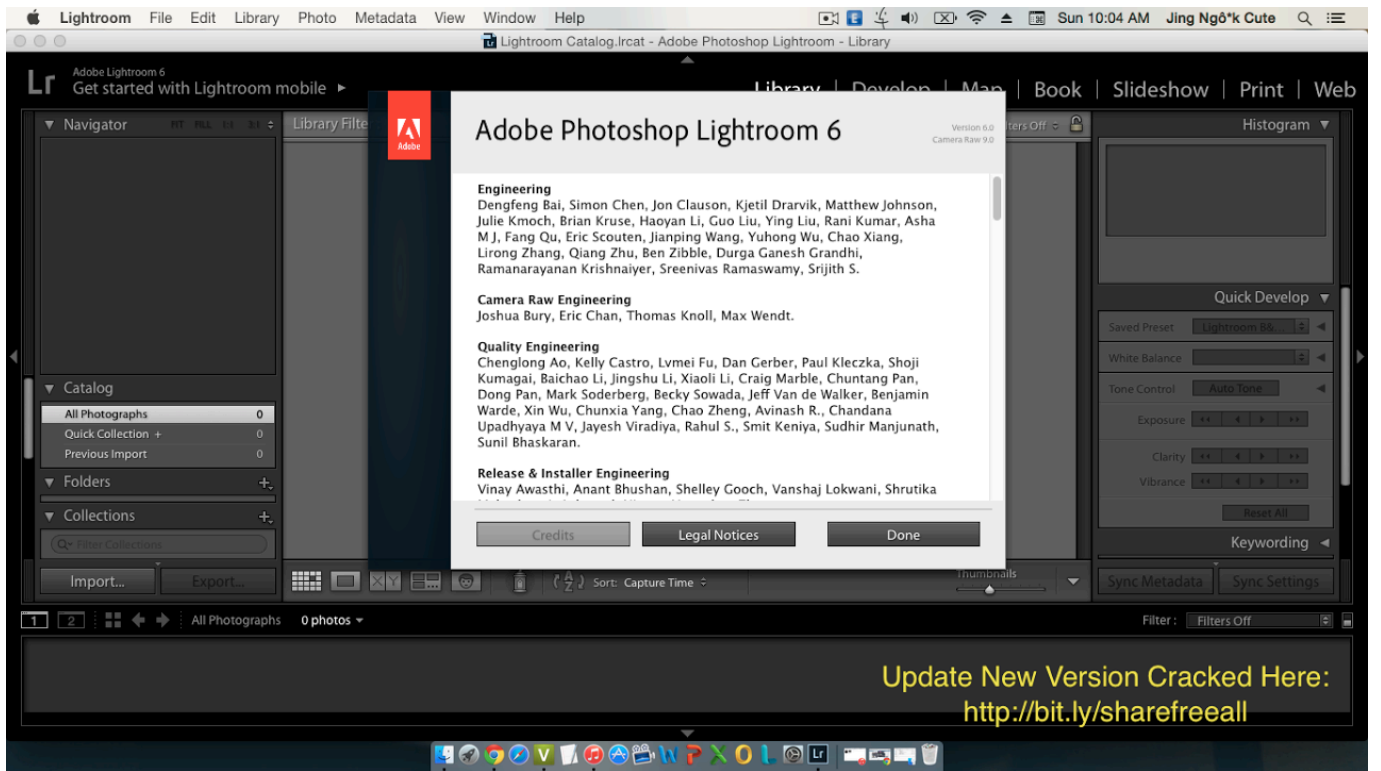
Lightroom File Edit Library Photo Metadata View Window Help
Sun 10:04 AM Jing Ngô*k Cute

Lightroom Catalog.lrcat - Adobe Photoshop Lightroom - Library

Lr Adobe Lightroom 6
Get started with Lightroom mobile ►

Library | Develop | Map | Book | Slideshow | Print | Web

Navigator FIT FILL 1:1 3:1
Library Filter
Filters Off
Histogram

Adobe

Adobe Photoshop Lightroom 6
Version 6.0
Camera Raw 9.0

Engineering
Dengfeng Bai, Simon Chen, Jon Clauson, Kjetil Drarvik, Matthew Johnson, Julie Kmoch, Brian Kruse, Haoyan Li, Guo Liu, Ying Liu, Rani Kumar, Asha M J, Fang Qu, Eric Scouten, Jianping Wang, Yuhong Wu, Chao Xiang, Lirong Zhang, Qiang Zhu, Ben Zibble, Durga Ganesh Grandhi, Ramanarayanan Krishnaiyer, Sreenivas Ramaswamy, Srijith S.

Camera Raw Engineering
Joshua Bury, Eric Chan, Thomas Knoll, Max Wendt.

Quality Engineering
Chenglong Ao, Kelly Castro, Lvmei Fu, Dan Gerber, Paul Kleczka, Shoji Kumagai, Baichao Li, Jingshu Li, Xiaoli Li, Craig Marble, Chuntang Pan, Dong Pan, Mark Soderberg, Becky Sowada, Jeff Van de Walker, Benjamin Warde, Xin Wu, Chunxia Yang, Chao Zheng, Avinash R., Chandana Upadhyaya M V, Jayesh Viradiya, Rahul S., Smit Keniya, Sudhir Manjunath, Sunil Bhaskaran.

Release & Installer Engineering
Vinay Awasthi, Anant Bhushan, Shelley Gooch, Vanshaj Lokwani, Shrutika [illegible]

Credits
Legal Notices
Done

Quick Develop
Saved Preset Lightroom B&
White Balance
Tone Control Auto Tone
Exposure
Clarity
Vibrance
Reset All
Keywording

Catalog
All Photographs 0
Quick Collection + 0
Previous Import 0
Folders
Collections
Filter Collections
Import...
Export...
Sort: Capture Time
Thumbnails
Sync Metadata
Sync Settings

1 2 All Photographs 0 photos
Filter : Filters Off

Update New Version Cracked Here:
http://bit.ly/sharefreeall